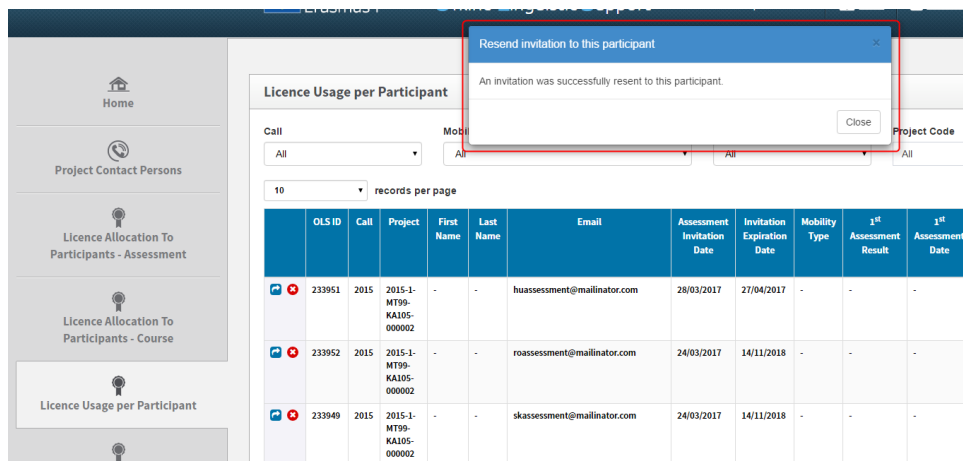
Erasmus+ Online Linguistic Support

Home

Project Contact Persons

Licence Allocation To Participants - Assessment

Licence Allocation To Participants - Course

Licence Usage per Participant

Licence Usage per Participant

Resend invitation to this participant

×

An invitation was successfully resent to this participant.

Close

Call

All

Mobi

All

All

Project Code

All

10

records per page

| | OLS ID | Call | Project | First Name | Last Name | Email | Assessment Invitation Date | Invitation Expiration Date | Mobility Type | 1$^{st}$ Assessment Result | 1$^{st}$ Assessment Date |
|---|---|---|---|---|---|---|---|---|---|---|---|
| | 233951 | 2015 | 2015-1-MT99-KA105-000002 | - | - | huassessment@mailinator.com | 28/03/2017 | 27/04/2017 | - | - | - |
| | 233952 | 2015 | 2015-1-MT99-KA105-000002 | - | - | roassessment@mailinator.com | 24/03/2017 | 14/11/2018 | - | - | - |
| | 233949 | 2015 | 2015-1-MT99-KA105-000002 | - | - | skassessment@mailinator.com | 24/03/2017 | 14/11/2018 | - | - | - |